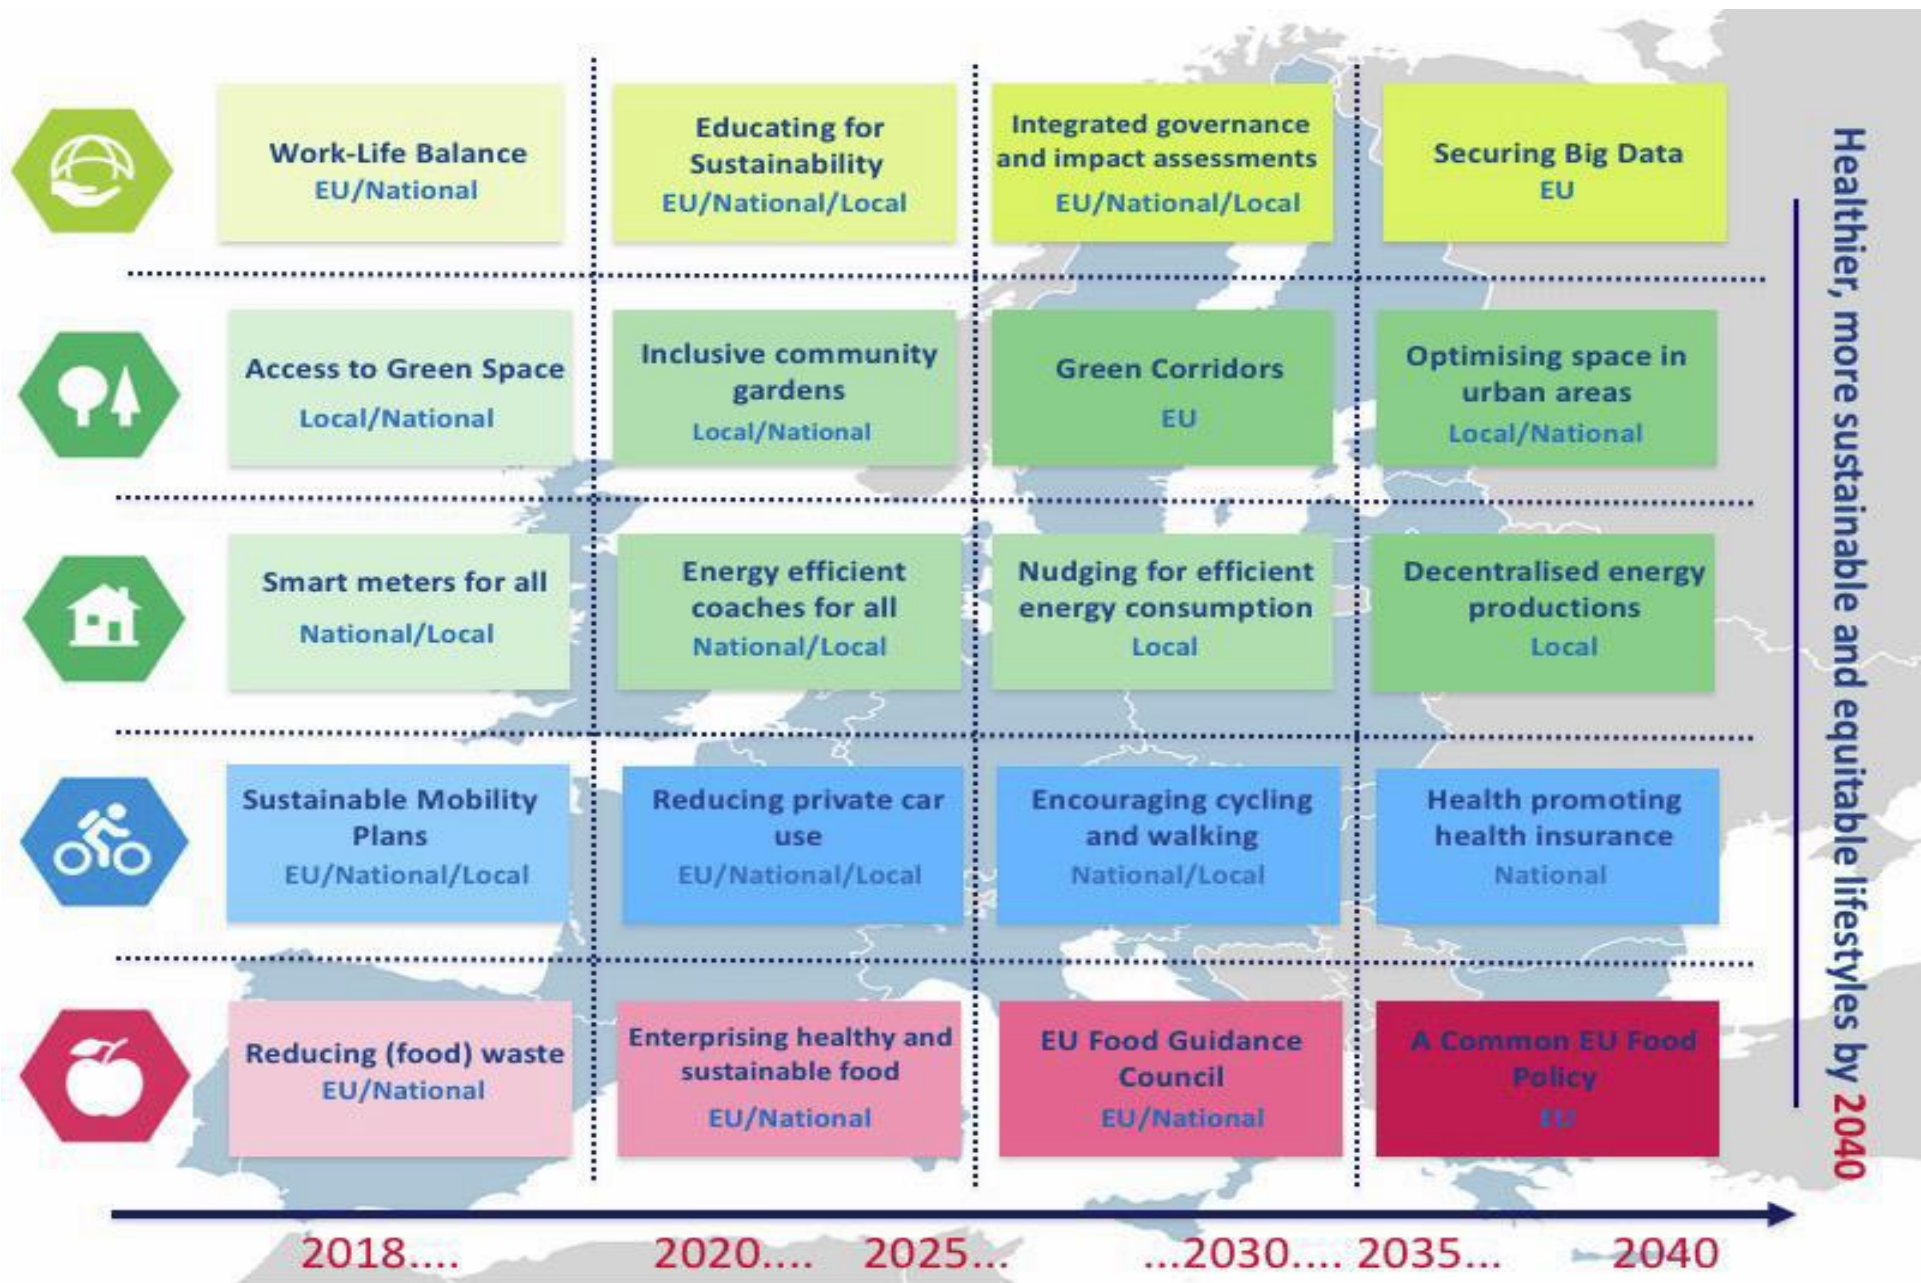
Work-Life Balance
EU/National

Educating for Sustainability
EU/National/Local

Integrated governance and impact assessments
EU/National/Local

Securing Big Data
EU

Access to Green Space
Local/National

Inclusive community gardens
Local/National

Green Corridors
EU

Optimising space in urban areas
Local/National

Smart meters for all
National/Local

Energy efficient coaches for all
National/Local

Nudging for efficient energy consumption
Local

Decentralised energy productions
Local

Sustainable Mobility Plans
EU/National/Local

Reducing private car use
EU/National/Local

Encouraging cycling and walking
National/Local

Health promoting health insurance
National

Reducing (food) waste
EU/National

Enterprising healthy and sustainable food
EU/National

EU Food Guidance Council
EU/National

A Common EU Food Policy
EU

Healthier, more sustainable and equitable lifestyles by 2040

2018.... 2020.... 2025... ...2030.... 2035... 2040